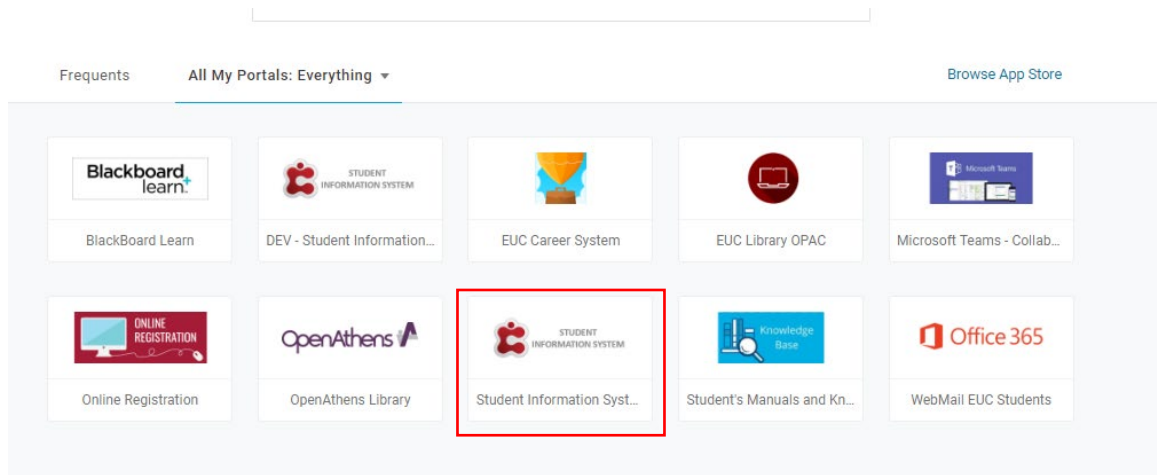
Frequents

All My Portals: Everything

Browse App Store

Blackboard learn

BlackBoard Learn

STUDENT INFORMATION SYSTEM

DEV - Student Information...

EUC Career System

EUC Library OPAC

Microsoft Teams

Microsoft Teams - Collab...

ONLINE REGISTRATION

Online Registration

OpenAthens

OpenAthens Library

STUDENT INFORMATION SYSTEM

Student Information Syst...

Knowledge Base

Student's Manuals and Kn...

Office 365

WebMail EUC Students